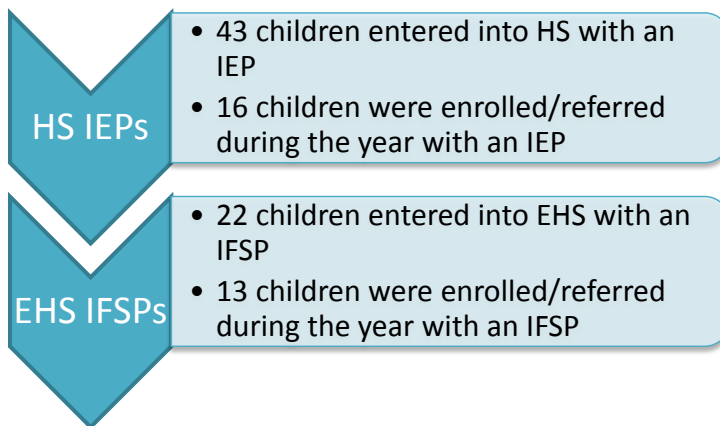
HS IEPs

• 43 children entered into HS with an IEP
• 16 children were enrolled/referred during the year with an IEP

EHS IFSPs

• 22 children entered into EHS with an IFSP
• 13 children were enrolled/referred during the year with an IFSP